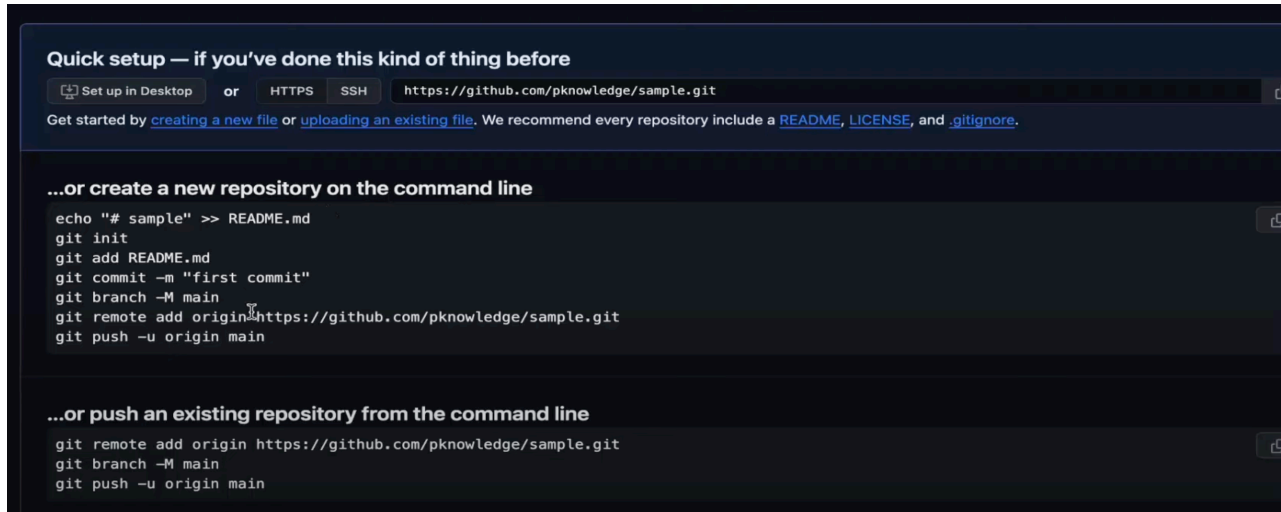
Quick setup — if you've done this kind of thing before

Set up in Desktop or HTTPS SSH https://github.com/pknowledge/sample.git

Get started by creating a new file or uploading an existing file. We recommend every repository include a README, LICENSE, and .gitignore.

...or create a new repository on the command line

echo "# sample" >> README.md
git init
git add README.md
git commit -m "first commit"
git branch -M main
git remote add origin https://github.com/pknowledge/sample.git
git push -u origin main

...or push an existing repository from the command line

git remote add origin https://github.com/pknowledge/sample.git
git branch -M main
git push -u origin main